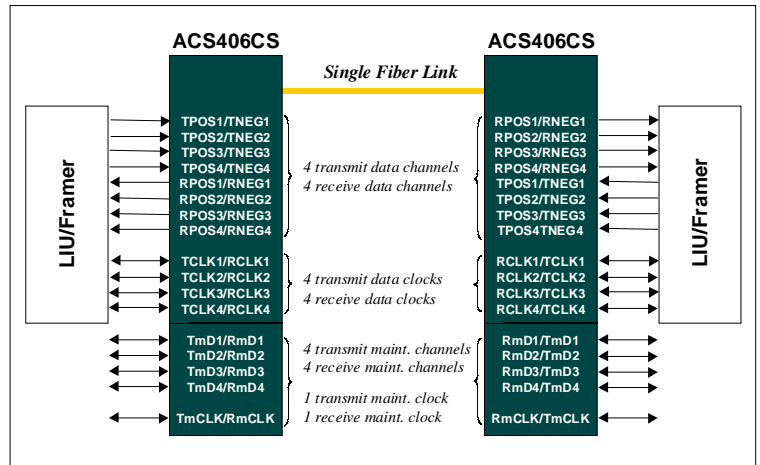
ACS406CS

ACS406CS

Single Fiber Link

LIU/Framer

TPOS1/TNEG1
TPOS2/TNEG2
TPOS3/TNEG3
TPOS4/TNEG4
RPOS1/RNEG1
RPOS2/RNEG2
RPOS3/RNEG3
RPOS4/RNEG4

TCLK1/RCLK1
TCLK2/RCLK2
TCLK3/RCLK3
TCLK4/RCLK4

TmD1/RmD1
TmD2/RmD2
TmD3/RmD3
TmD4/RmD4

TmCLK/RmCLK

4 transmit data channels
4 receive data channels

4 transmit data clocks
4 receive data clocks

4 transmit maint. channels
4 receive maint. channels

1 transmit maint. clock
1 receive maint. clock

RPOS1/RNEG1
RPOS2/RNEG2
RPOS3/RNEG3
RPOS4/RNEG4
TPOS1/TNEG1
TPOS2/TNEG2
TPOS3/TNEG3
TPOS4TNEG4

RCLK1/TCLK1
RCLK2/TCLK2
RCLK3/TCLK3
RCLK4/TCLK4

RmD1/TmD1
RmD2/TmD2
RmD3/TmD3
RmD4/TmD4

RmCLK/TmCLK

LIU/Framer